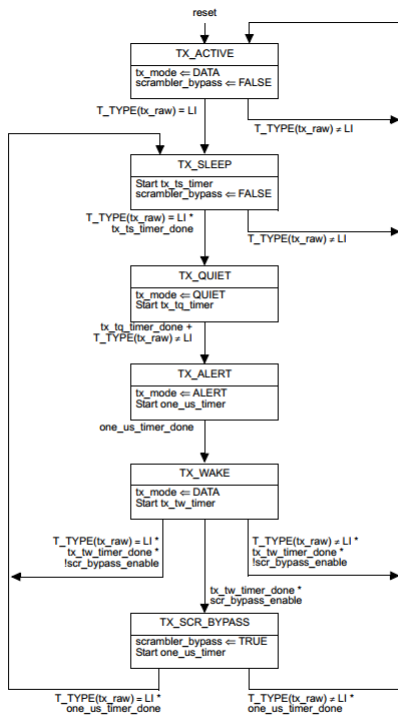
reset

TX_ACTIVE

tx_mode ⇐ DATA
scrambler_bypass ⇐ FALSE

T_TYPE(tx_raw) = LI

T_TYPE(tx_raw) ≠ LI

TX_SLEEP

Start tx_ts_timer
scrambler_bypass ⇐ FALSE

T_TYPE(tx_raw) = LI *
tx_ts_timer_done

T_TYPE(tx_raw) ≠ LI

TX_QUIET

tx_mode ⇐ QUIET
Start tx_tq_timer

tx_tq_timer_done +
T_TYPE(tx_raw) ≠ LI

TX_ALERT

tx_mode ⇐ ALERT
Start one_us_timer

one_us_timer_done

TX_WAKE

tx_mode ⇐ DATA
Start tx_tw_timer

T_TYPE(tx_raw) = LI *
tx_tw_timer_done *
!scr_bypass_enable

T_TYPE(tx_raw) ≠ LI *
tx_tw_timer_done *
!scr_bypass_enable

tx_tw_timer_done *
scr_bypass_enable

TX_SCR_BYPASS

scrambler_bypass ⇐ TRUE
Start one_us_timer

T_TYPE(tx_raw) = LI *
one_us_timer_done

T_TYPE(tx_raw) ≠ LI *
one_us_timer_done